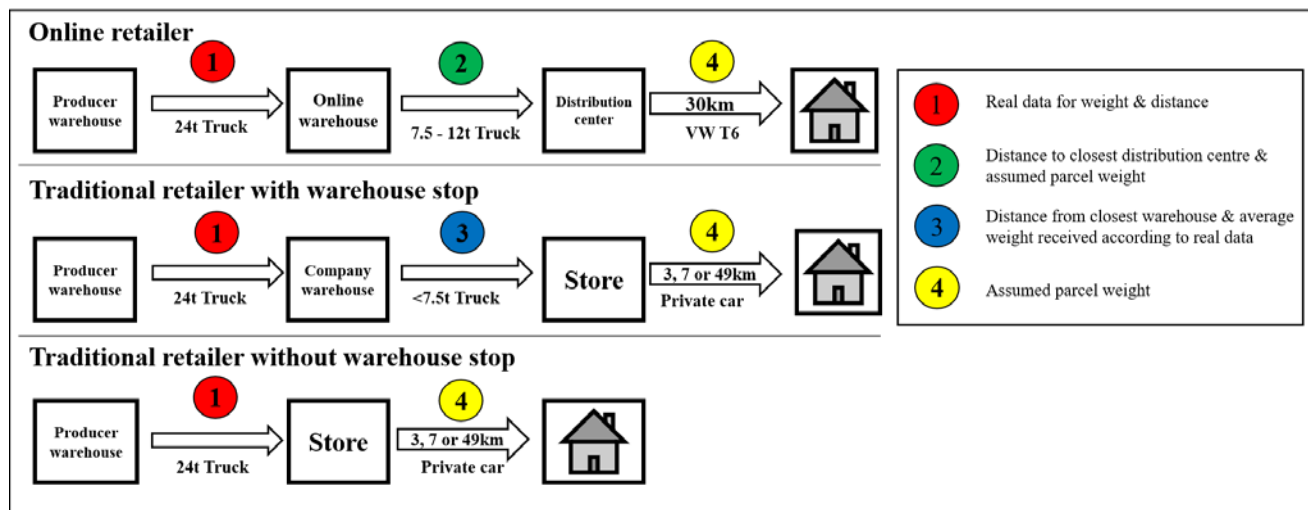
Online retailer

Producer warehouse
1
24t Truck
Online warehouse
2
7.5 - 12t Truck
Distribution center
4
30km
VW T6

Traditional retailer with warehouse stop

Producer warehouse
1
24t Truck
Company warehouse
3
<7.5t Truck
Store
4
3, 7 or 49km
Private car

Traditional retailer without warehouse stop

Producer warehouse
1
24t Truck
Store
4
3, 7 or 49km
Private car

1 Real data for weight & distance
2 Distance to closest distribution centre & assumed parcel weight
3 Distance from closest warehouse & average weight received according to real data
4 Assumed parcel weight